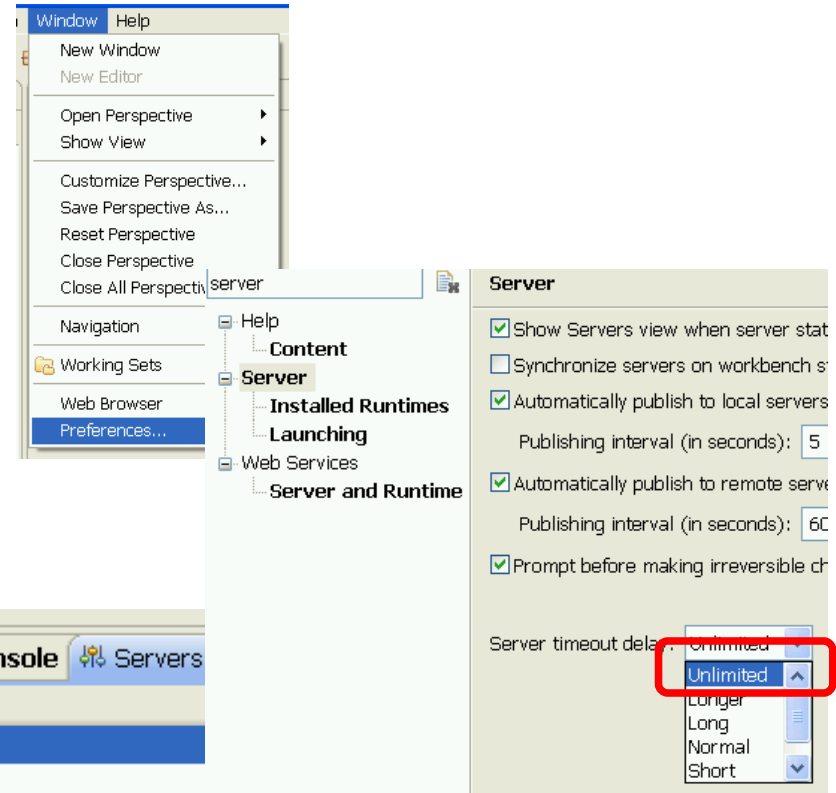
Window Help
New Window
New Editor
Open Perspective
Show View
Customize Perspective...
Save Perspective As...
Reset Perspective
Close Perspective
Close All Perspectiv
Navigation
Working Sets
Web Browser
Preferences...

server
Help
Content
Server
Installed Runtimes
Launching
Web Services
Server and Runtime

Server
Show Servers view when server stat
Synchronize servers on workbench st
Automatically publish to local servers
Publishing interval (in seconds): 5
Automatically publish to remote serve
Publishing interval (in seconds): 60
Prompt before making irreversible ch
Server timeout dela Unlimited
Unlimited
Longer
Long
Normal
Short

nsole Servers